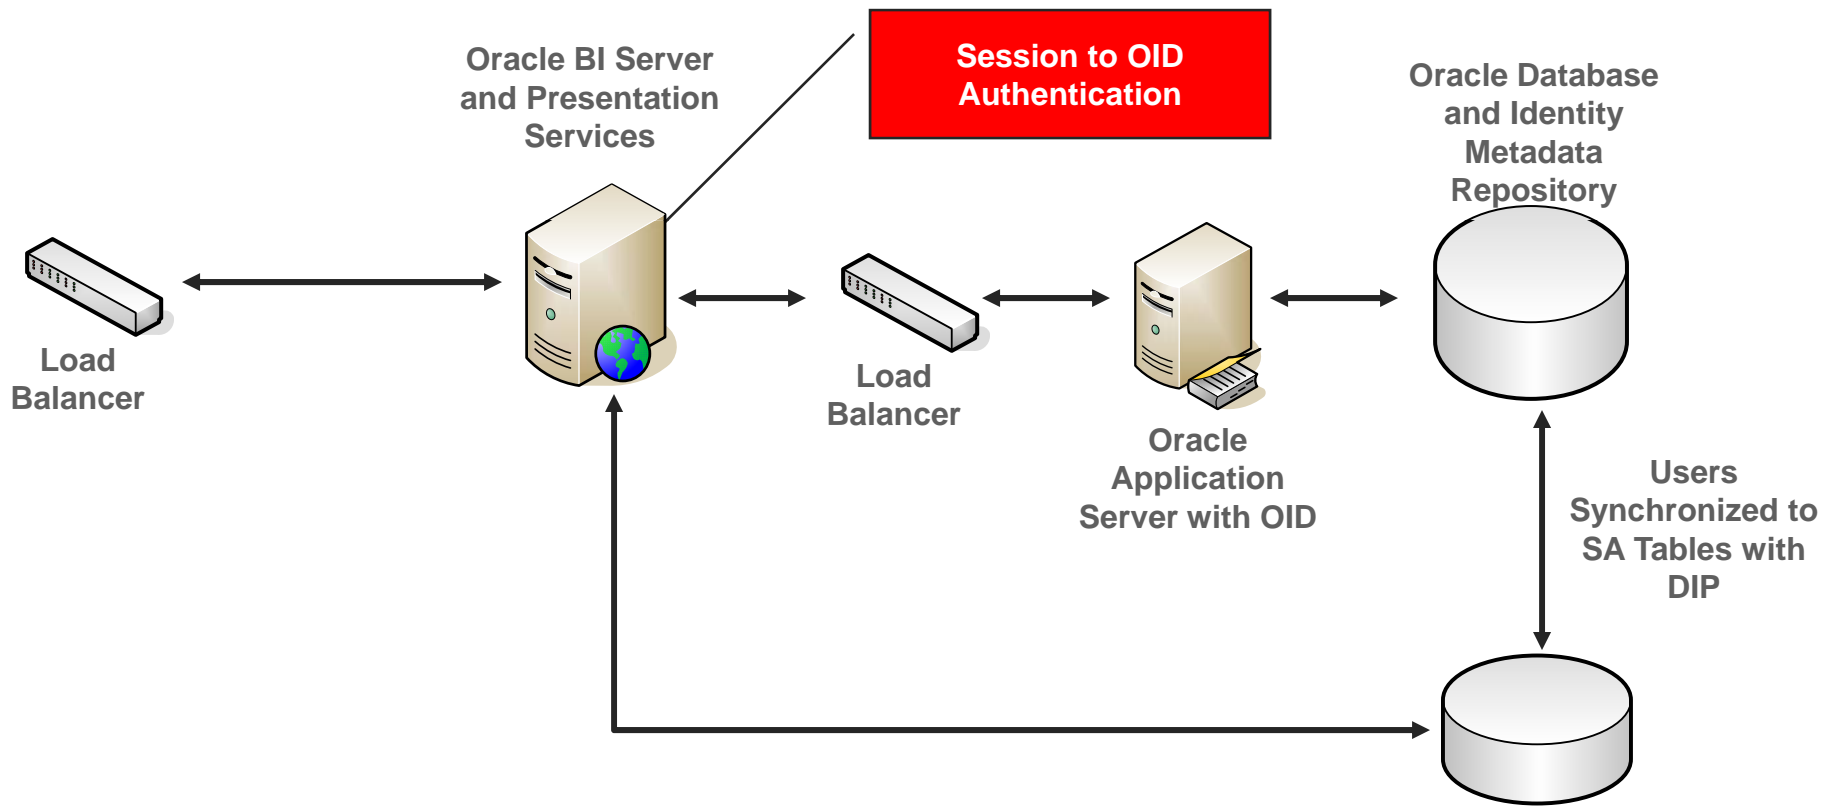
Oracle BI Server and Presentation Services

Session to OID Authentication

Oracle Database and Identity Metadata Repository

Load Balancer

Load Balancer

Oracle Application Server with OID

Users Synchronized to SA Tables with DIP